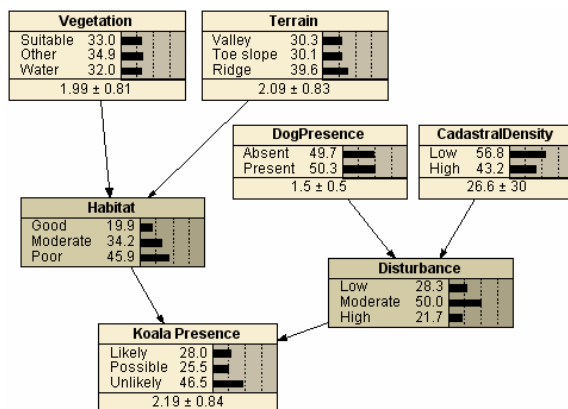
Vegetation

| | |
|---|---|
| Suitable | 33.0 |
| Other | 34.9 |
| Water | 32.0 |

1.99 ± 0.81

Terrain

| | |
|---|---|
| Valley | 30.3 |
| Toe slope | 30.1 |
| Ridge | 39.6 |

2.09 ± 0.83

DogPresence

| | |
|---|---|
| Absent | 49.7 |
| Present | 50.3 |

1.5 ± 0.5

CadastralDensity

| | |
|---|---|
| Low | 56.8 |
| High | 43.2 |

26.6 ± 30

Habitat

| | |
|---|---|
| Good | 19.9 |
| Moderate | 34.2 |
| Poor | 45.9 |

Disturbance

| | |
|---|---|
| Low | 28.3 |
| Moderate | 50.0 |
| High | 21.7 |

Koala Presence

| | |
|---|---|
| Likely | 28.0 |
| Possible | 25.5 |
| Unlikely | 46.5 |

2.19 ± 0.84